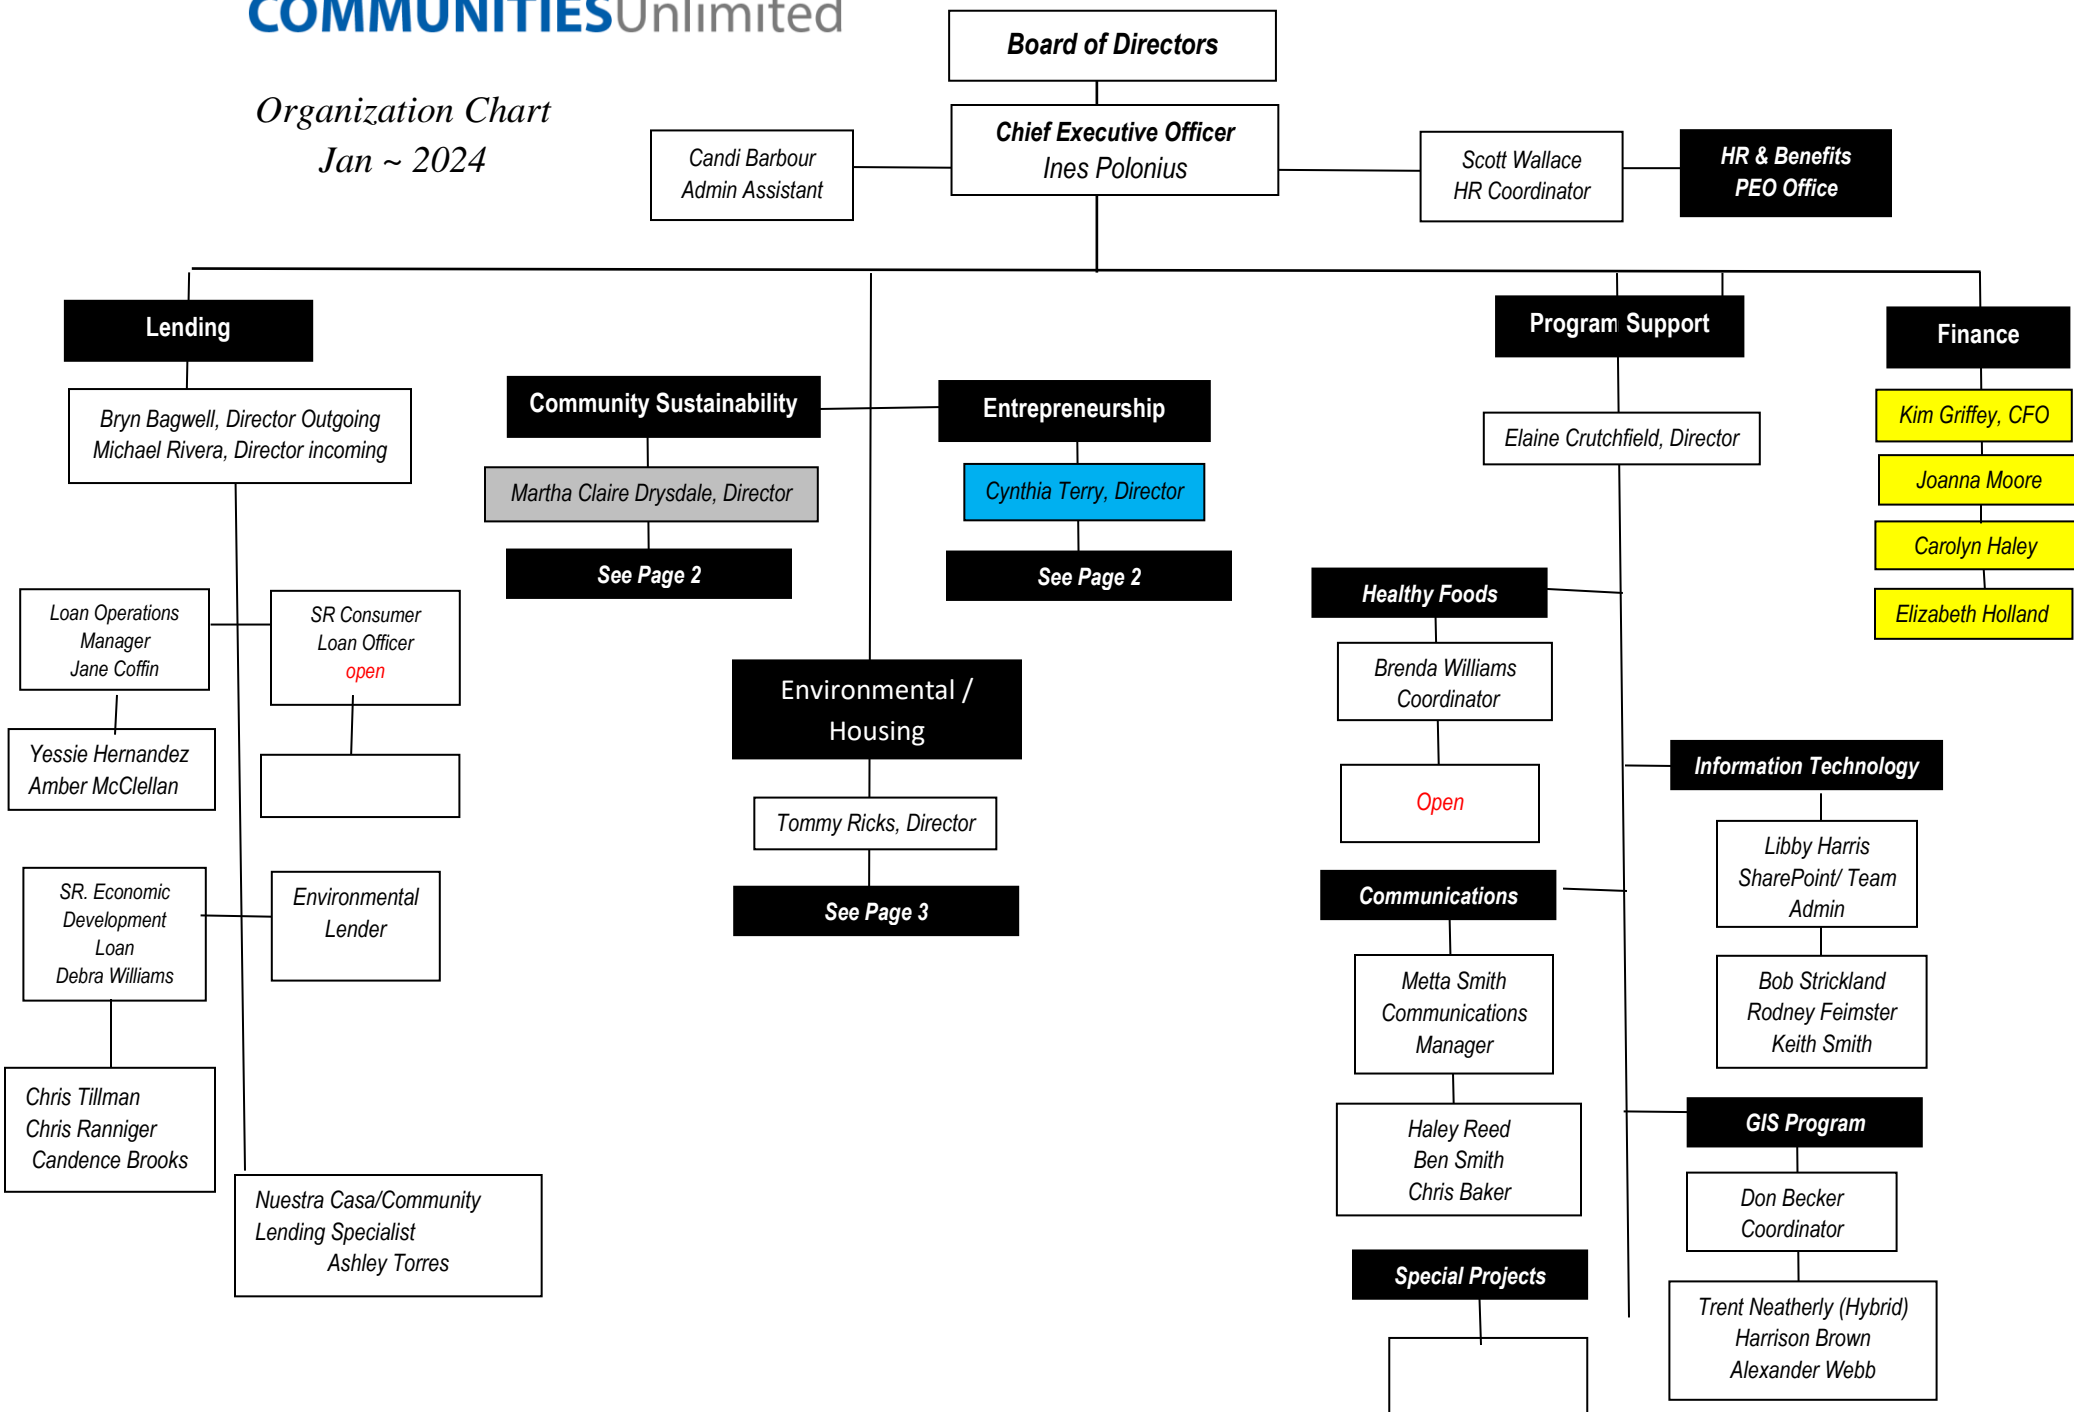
COMMUNITIESUnlimited

Organization Chart
Jan ~ 2024

Board of Directors

Chief Executive Officer
Ines Polonius

Candi Barbour
Admin Assistant

Scott Wallace
HR Coordinator

HR & Benefits
PEO Office

Lending

Bryn Bagwell, Director Outgoing
Michael Rivera, Director incoming

Loan Operations Manager
Jane Coffin

SR Consumer Loan Officer
open

Yessie Hernandez
Amber McClellan

SR. Economic Development Loan
Debra Williams

Environmental Lender

Chris Tillman
Chris Ranniger
Candence Brooks

Nuestra Casa/Community Lending Specialist
Ashley Torres

Community Sustainability

Martha Claire Drysdale, Director

See Page 2

Entrepreneurship

Cynthia Terry, Director

See Page 2

Environmental / Housing

Tommy Ricks, Director

See Page 3

Program Support

Elaine Crutchfield, Director

Healthy Foods

Brenda Williams
Coordinator

Open

Communications

Metta Smith
Communications Manager

Haley Reed
Ben Smith
Chris Baker

Special Projects

Information Technology

Libby Harris
SharePoint/ Team Admin

Bob Strickland
Rodney Feimster
Keith Smith

GIS Program

Don Becker
Coordinator

Trent Neatherly (Hybrid)
Harrison Brown
Alexander Webb

Finance

Kim Griffey, CFO

Joanna Moore

Carolyn Haley

Elizabeth Holland